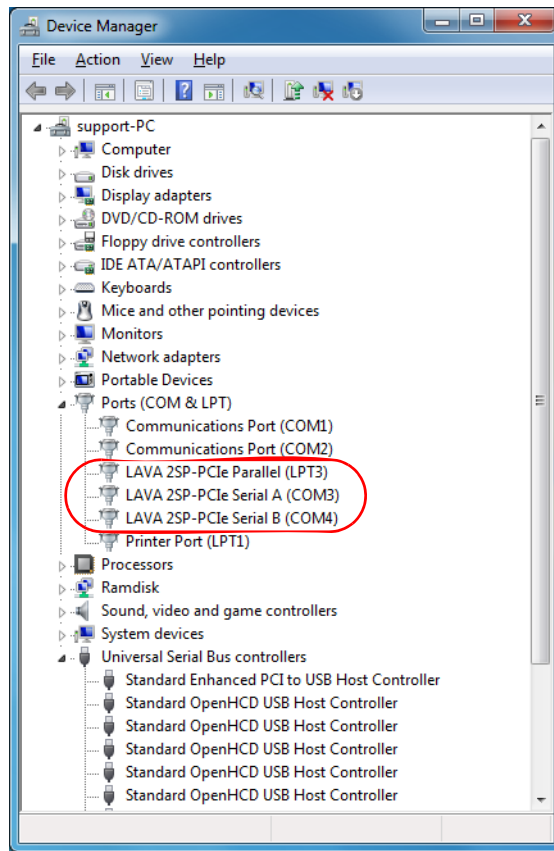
Device Manager

File Action View Help

support-PC
Computer
Disk drives
Display adapters
DVD/CD-ROM drives
Floppy drive controllers
IDE ATA/ATAPI controllers
Keyboards
Mice and other pointing devices
Monitors
Network adapters
Portable Devices
Ports (COM & LPT)
Communications Port (COM1)
Communications Port (COM2)
LAVA 2SP-PCIe Parallel (LPT3)
LAVA 2SP-PCIe Serial A (COM3)
LAVA 2SP-PCIe Serial B (COM4)
Printer Port (LPT1)
Processors
Ramdisk
Sound, video and game controllers
System devices
Universal Serial Bus controllers
Standard Enhanced PCI to USB Host Controller
Standard OpenHCD USB Host Controller
Standard OpenHCD USB Host Controller
Standard OpenHCD USB Host Controller
Standard OpenHCD USB Host Controller
Standard OpenHCD USB Host Controller